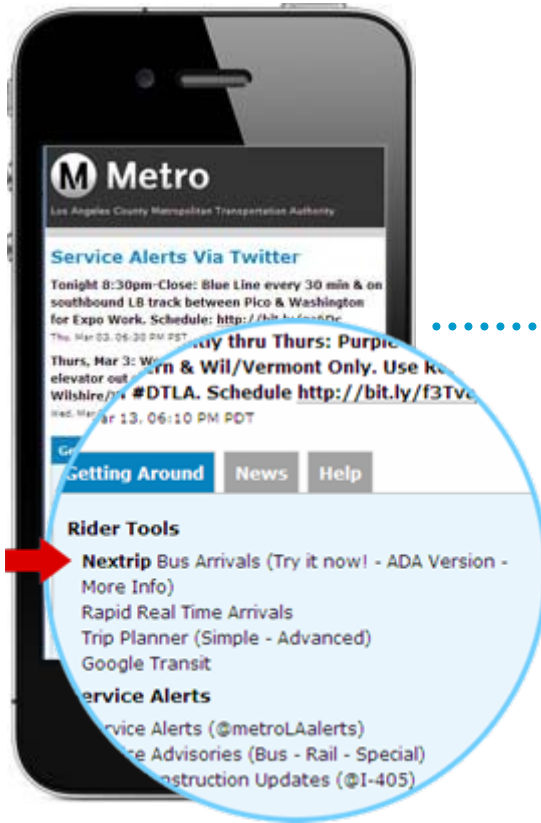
Metro

Los Angeles County Metropolitan Transportation Authority

Service Alerts Via Twitter

Tonight 8:30pm-Close: Blue Line every 30 min & on southbound LB track between Pico & Washington for Expo Work. Schedule: http://bit.ly/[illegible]

Thu, Mar 03, 06:30 PM PST

Thurs, Mar 3: W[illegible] elevator out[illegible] Wilshire/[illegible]

Wed, Mar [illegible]

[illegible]tly thru Thurs: Purple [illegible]rn & Wil/Vermont Only. Use R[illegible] #DTLA. Schedule http://bit.ly/f3Tv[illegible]

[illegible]ar 13, 06:10 PM PDT

Getting Around News Help

Rider Tools

Nextrip Bus Arrivals (Try it now! - ADA Version - More Info)

Rapid Real Time Arrivals

Trip Planner (Simple - Advanced)

Google Transit

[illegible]ervice Alerts

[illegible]rvice Alerts (@metroLAalerts)

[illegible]e Advisories (Bus - Rail - Special)

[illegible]nstruction Updates (@I-405)